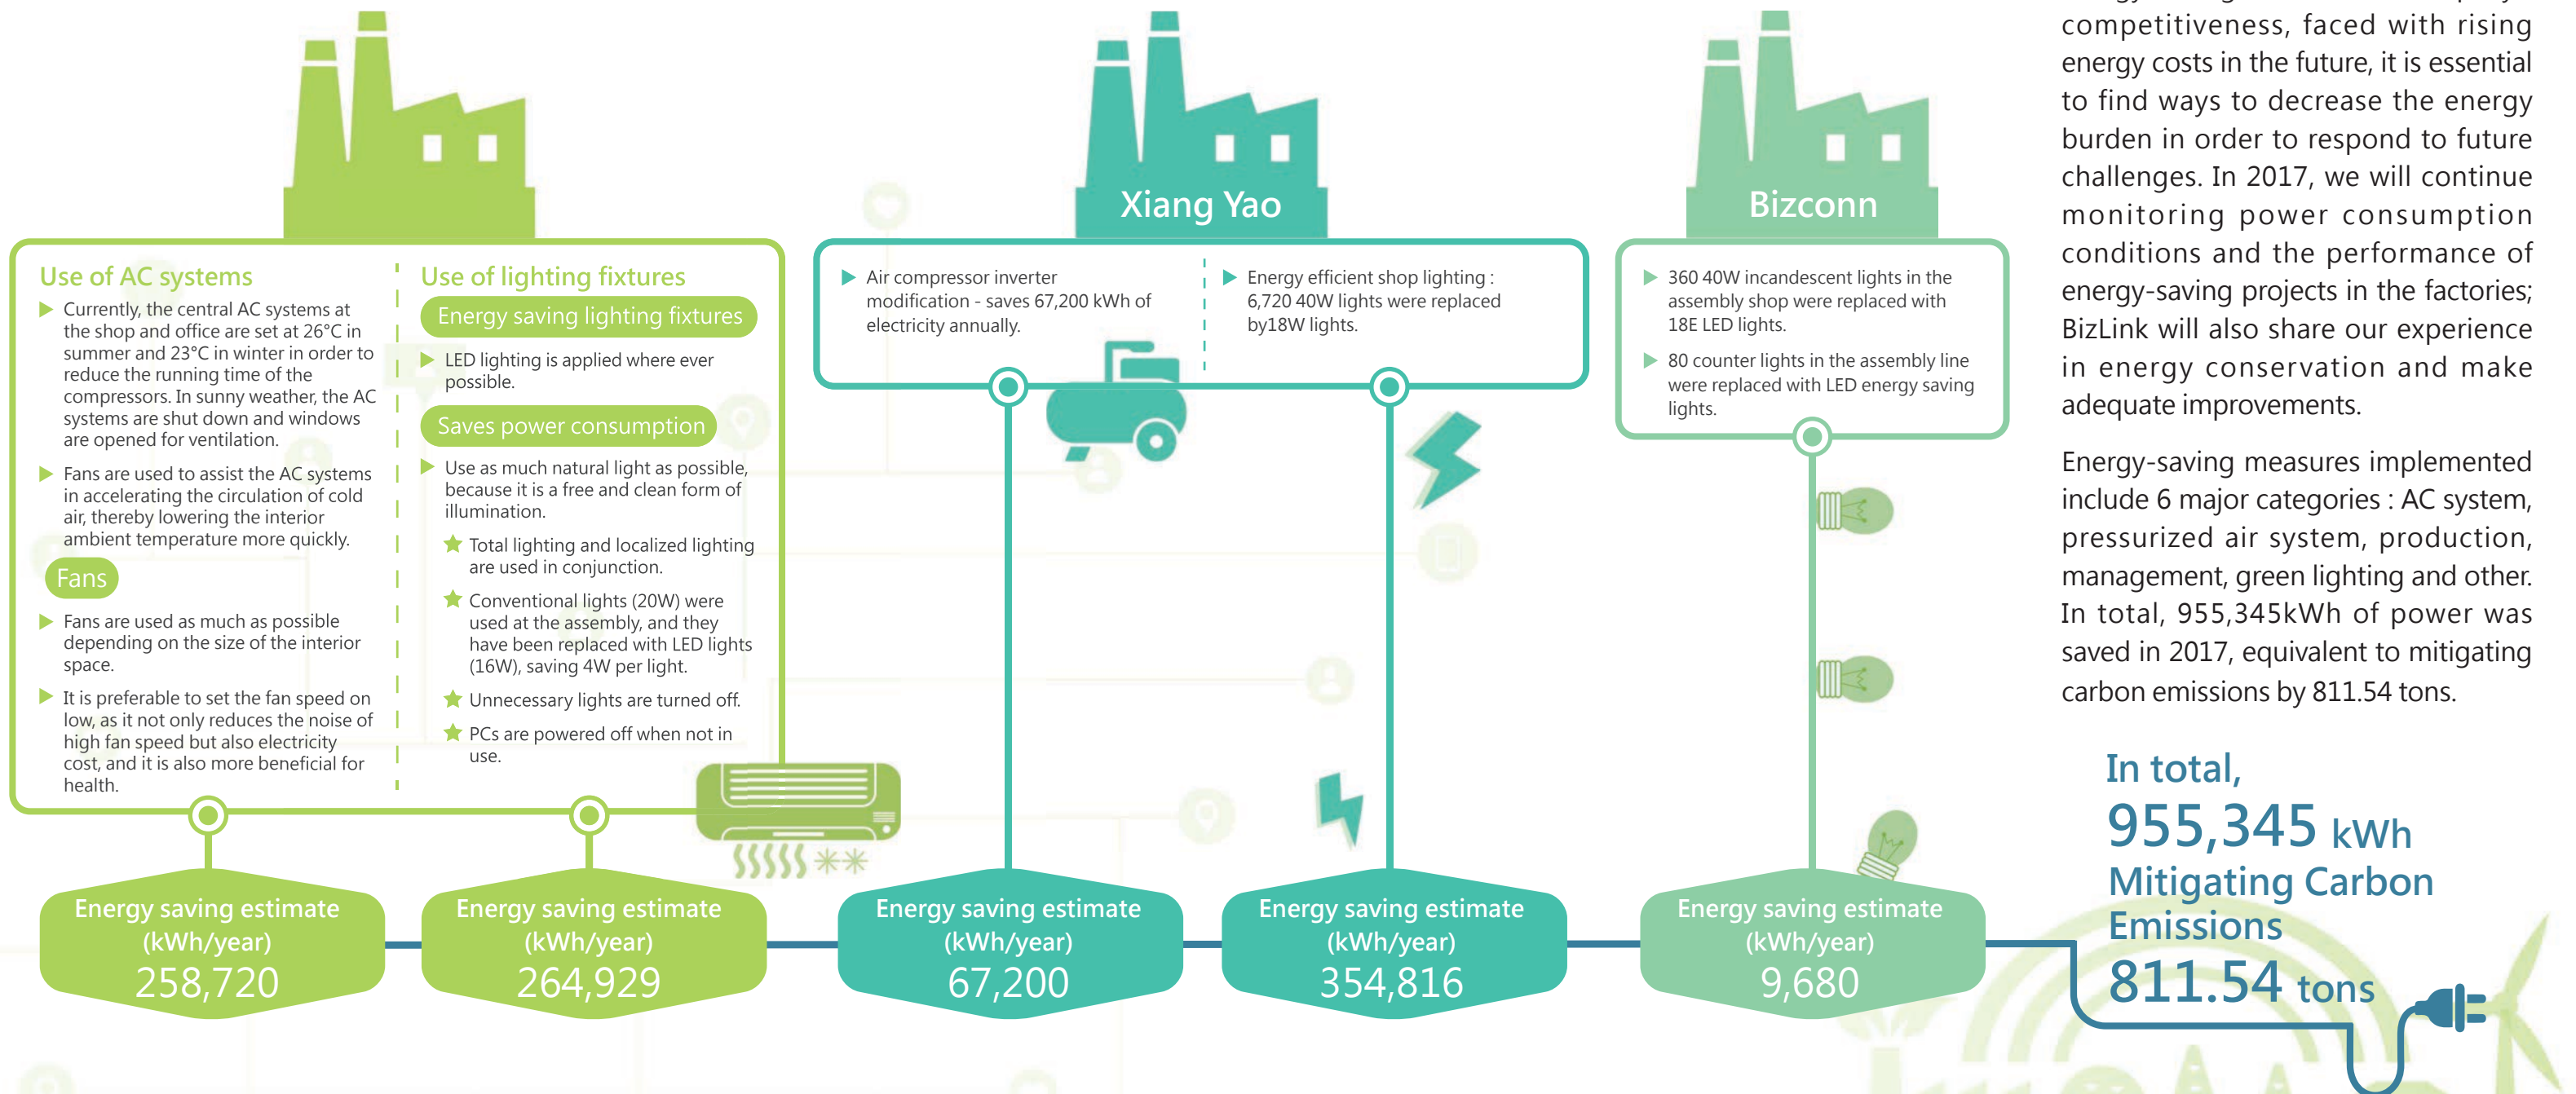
Use of AC systems

Currently, the central AC systems at the shop and office are set at 26°C in summer and 23°C in winter in order to reduce the running time of the compressors. In sunny weather, the AC systems are shut down and windows are opened for ventilation.

Fans are used to assist the AC systems in accelerating the circulation of cold air, thereby lowering the interior ambient temperature more quickly.

Fans

Fans are used as much as possible depending on the size of the interior space.

It is preferable to set the fan speed on low, as it not only reduces the noise of high fan speed but also electricity cost, and it is also more beneficial for health.

Use of lighting fixtures

Energy saving lighting fixtures

LED lighting is applied where ever possible.

Saves power consumption

Use as much natural light as possible, because it is a free and clean form of illumination.

Total lighting and localized lighting are used in conjunction.

Conventional lights (20W) were used at the assembly, and they have been replaced with LED lights (16W), saving 4W per light.

Unnecessary lights are turned off.

PCs are powered off when not in use.

Xiang Yao

Air compressor inverter modification - saves 67,200 kWh of electricity annually.

Energy efficient shop lighting : 6,720 40W lights were replaced by18W lights.

Bizconn

360 40W incandescent lights in the assembly shop were replaced with 18E LED lights.

80 counter lights in the assembly line were replaced with LED energy saving lights.

competitiveness, faced with rising energy costs in the future, it is essential to find ways to decrease the energy burden in order to respond to future challenges. In 2017, we will continue monitoring power consumption conditions and the performance of energy-saving projects in the factories; BizLink will also share our experience in energy conservation and make adequate improvements.

Energy-saving measures implemented include 6 major categories : AC system, pressurized air system, production, management, green lighting and other. In total, 955,345kWh of power was saved in 2017, equivalent to mitigating carbon emissions by 811.54 tons.

Energy saving estimate (kWh/year) 258,720

Energy saving estimate (kWh/year) 264,929

Energy saving estimate (kWh/year) 67,200

Energy saving estimate (kWh/year) 354,816

Energy saving estimate (kWh/year) 9,680

In total,
955,345 kWh
Mitigating Carbon Emissions
811.54 tons